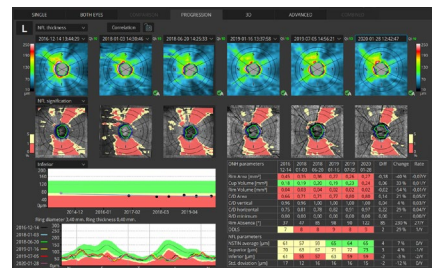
SINGLE | BOTH EYES | PROGRESSION | 3D | ADVANCED

L | RNFL thickness | Correlation

2016-12-14 15:44:20 | 2018-01-02 14:38:46 | 2018-06-28 14:25:53 | 2019-01-10 15:33:58 | 2019-07-05 14:25:13 | 2020-01-28 12:42:47

NFL signification

Inferior

2016-12 | 2017-08 | 2018-05 | 2019-01 | 2019-10

Ring diameter 3.46 mm, Ring thickness 0.45 mm

2016-12-14
2018-01-02
2018-06-28
2019-01-10
2019-07-05
2020-01-28

ONH parameters | 2016 | 2018 | 2018 | 2019 | 2019 | 2020 | Diff | Change | Rate

Rim Area [mm²]
Cup Volume [mm³]
Rim Volume [mm³]
C/D Area
C/D vertical
C/D horizontal
R/D minimum
Rim Absence [°]
DDLS

NFL parameters
NSTIN average [µm]
Superior [µm]
Inferior [µm]
Std. deviation [µm]